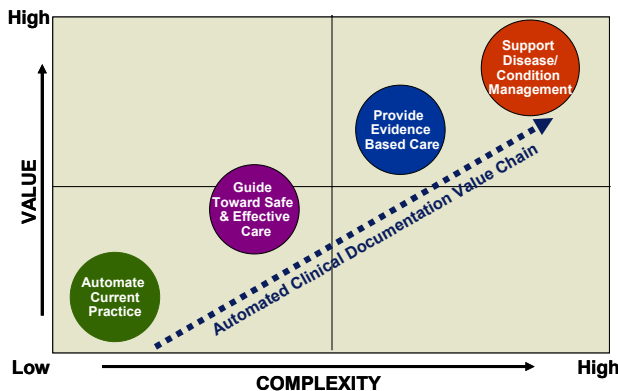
High

VALUE

Support Disease/ Condition Management

Provide Evidence Based Care

Guide Toward Safe & Effective Care

Automate Current Practice

Automated Clinical Documentation Value Chain

Low

COMPLEXITY

High